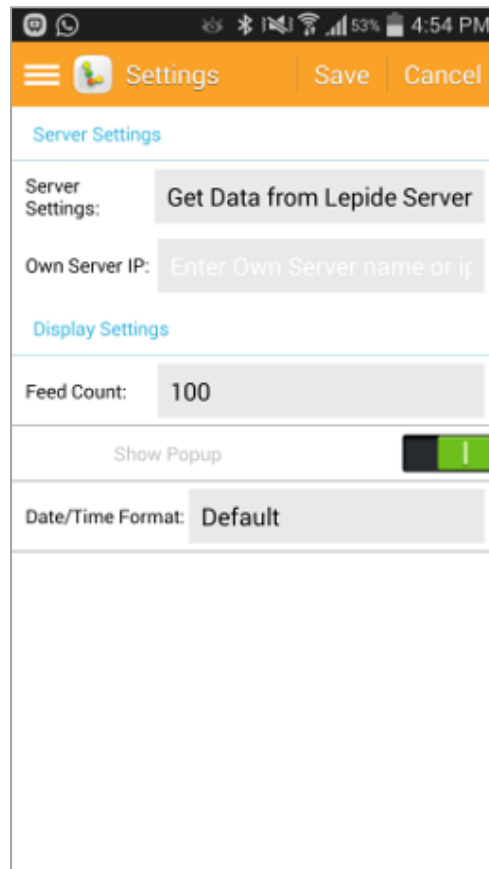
53% 4:54 PM

Settings Save Cancel

Server Settings

Server Settings: Get Data from Lepide Server

Own Server IP: Enter Own Server name or ip

Display Settings

Feed Count: 100

Show Popup

Date/Time Format: Default